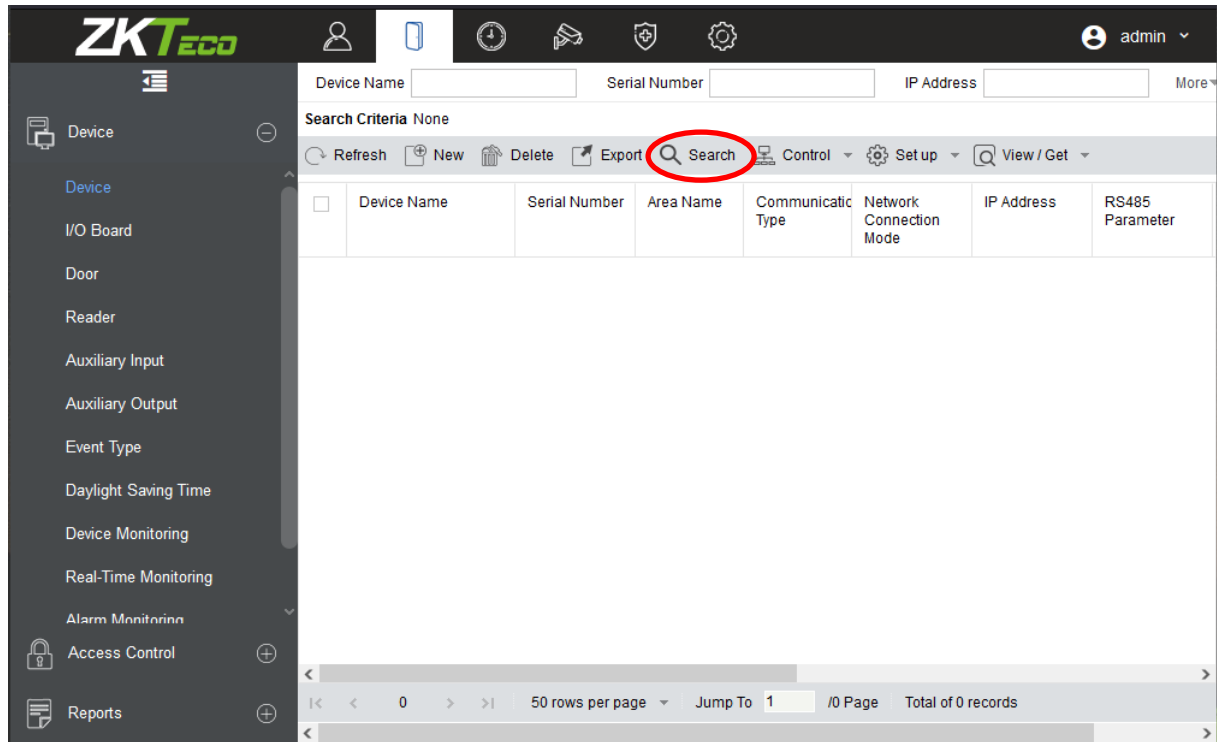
ZKTeco

admin

Device Name Serial Number IP Address More

Search Criteria None

Refresh New Delete Export Search Control Set up View / Get

| | Device Name | Serial Number | Area Name | Communicatic Type | Network Connection Mode | IP Address | RS485 Parameter |
|---|---|---|---|---|---|---|---|

Device

Device
I/O Board
Door
Reader
Auxiliary Input
Auxiliary Output
Event Type
Daylight Saving Time
Device Monitoring
Real-Time Monitoring
Alarm Monitoring

Access Control

Reports

0 50 rows per page Jump To 1 /0 Page Total of 0 records